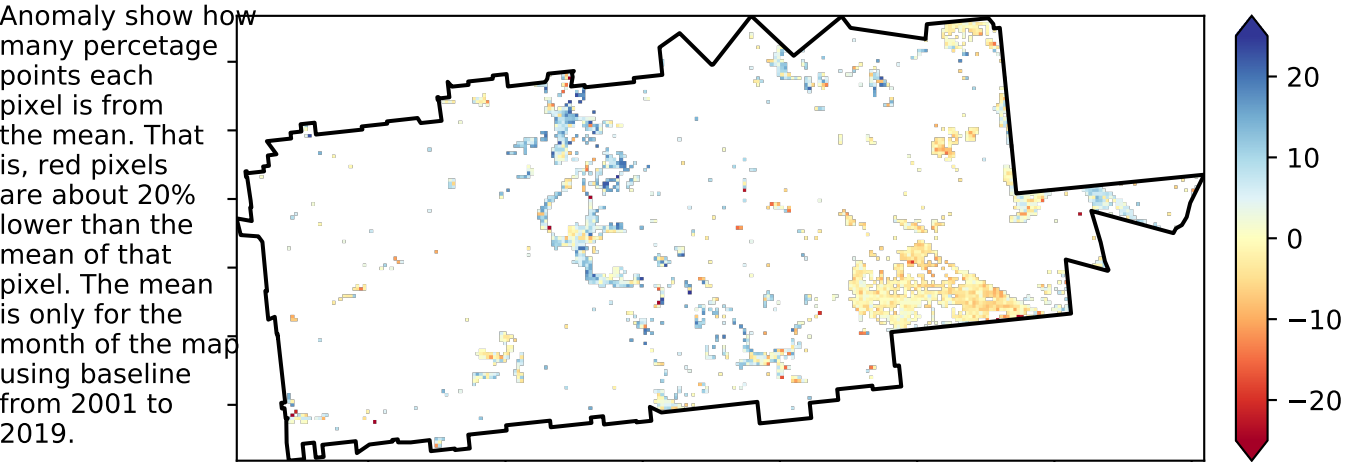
Anomaly show how many percetage points each pixel is from the mean. That is, red pixels are about 20% lower than the mean of that pixel. The mean is only for the month of the map using baseline from 2001 to 2019.

20
10
0
−10
−20